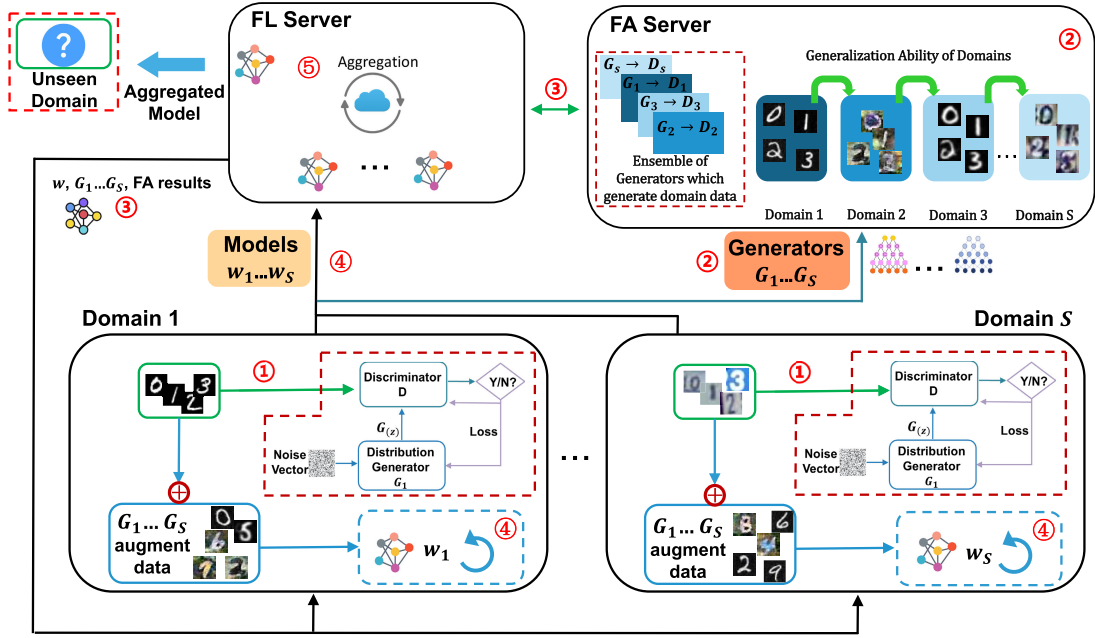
?
Unseen Domain

Aggregated Model

FL Server
⑤
Aggregation
...

$w$, $G_1 ... G_S$, FA results
③

③

FA Server
$G_S \rightarrow D_S$
$G_1 \rightarrow D_1$
$G_3 \rightarrow D_3$
$G_2 \rightarrow D_2$
Ensemble of Generators which generate domain data

Generalization Ability of Domains
②
Domain 1
Domain 2
Domain 3
...
Domain S

Models
$w_1 ... w_S$
④

②
Generators
$G_1 ... G_S$
...

Domain 1
①
Discriminator
D
Y/N?
$G_{(z)}$
Loss
Noise Vector
Distribution Generator
$G_1$
$G_1 ... G_S$
augment data
$w_1$
④

...

Domain $S$
①
Discriminator
D
Y/N?
$G_{(z)}$
Loss
Noise Vector
Distribution Generator
$G_1$
$G_1 ... G_S$
augment data
$w_S$
④